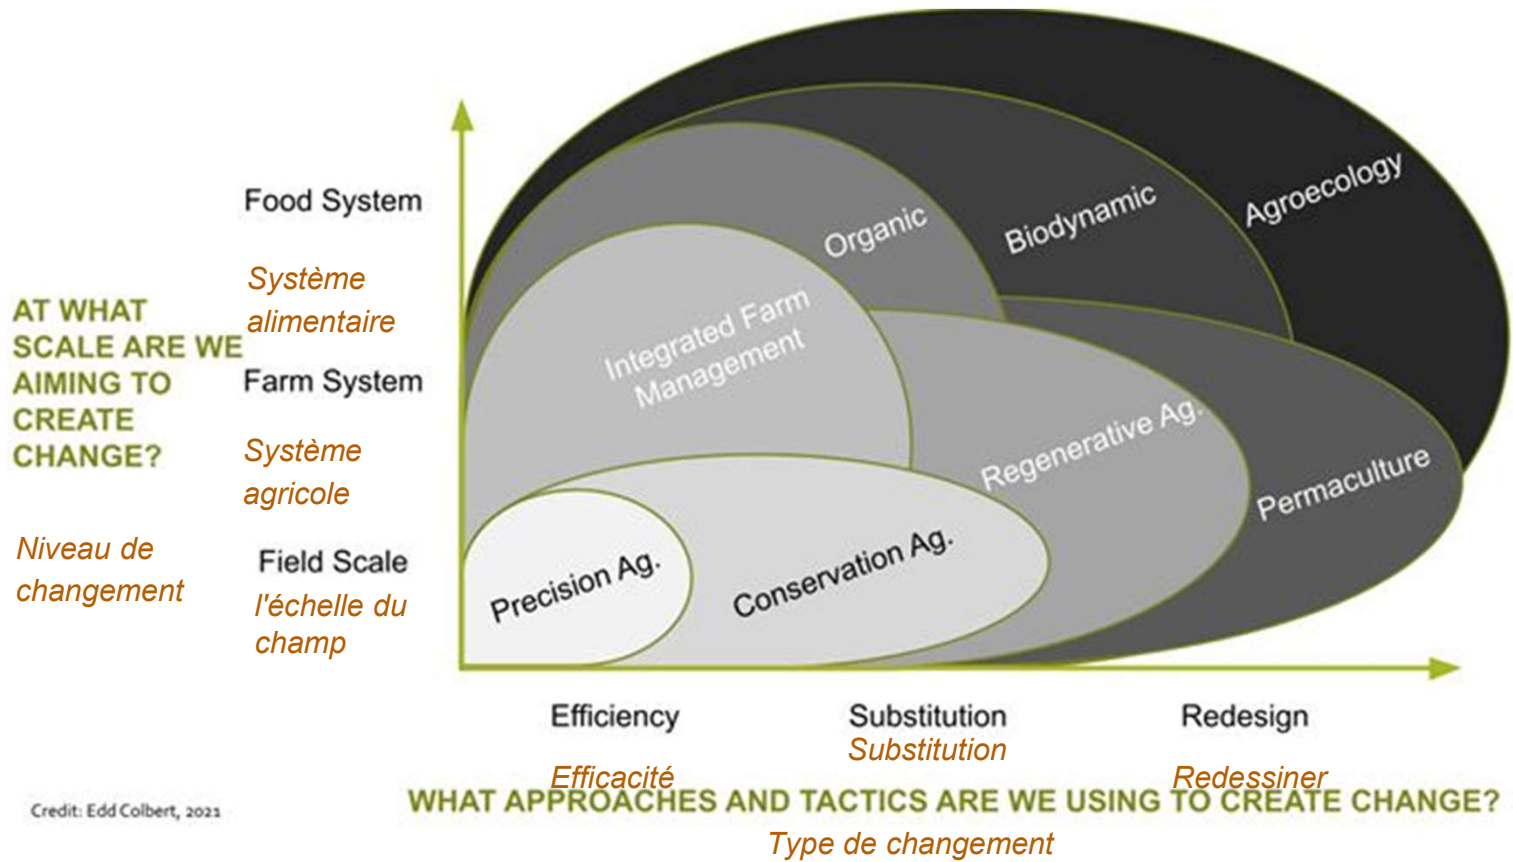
AT WHAT SCALE ARE WE AIMING TO CREATE CHANGE?

Niveau de changement

Food System

Système alimentaire

Farm System

Système agricole

Field Scale

l'échelle du champ

Agroecology

Biodynamic

Organic

Integrated Farm Management

Regenerative Ag.

Permaculture

Precision Ag.

Conservation Ag.

Efficiency

Efficacité

Substitution

Substitution

Redesign

Redessiner

WHAT APPROACHES AND TACTICS ARE WE USING TO CREATE CHANGE?

Type de changement

Credit: Edd Colbert, 2021